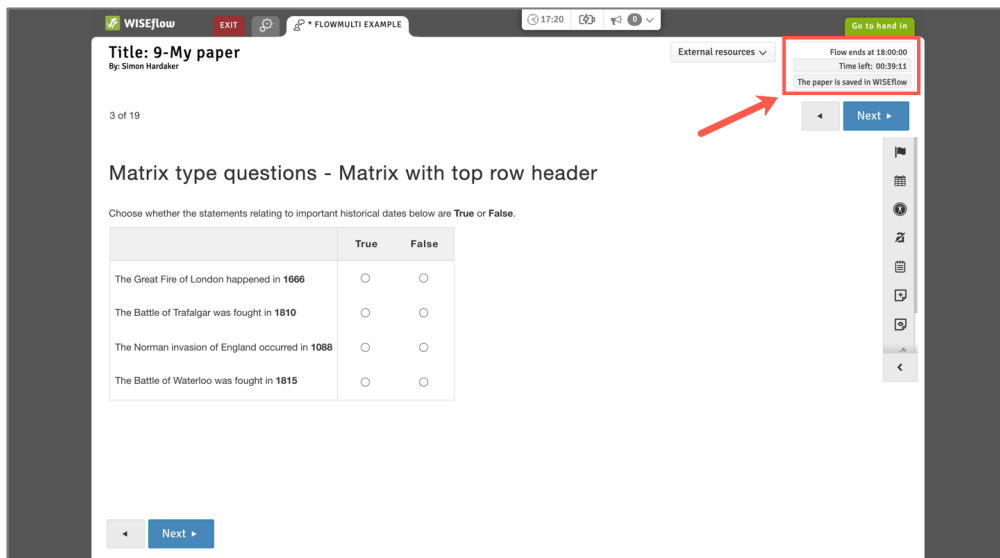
WISEflow EXIT * FLOWMULTI EXAMPLE 17:20 0 Go to hand in

Title: 9-My paper
By: Simon Hardaker

External resources

Flow ends at 18:00:00
Time left: 00:39:11
The paper is saved in WISEflow

3 of 19

◄ Next ►

Matrix type questions - Matrix with top row header

Choose whether the statements relating to important historical dates below are **True** or **False**.

| | True | False |
|---|---|---|
| The Great Fire of London happened in **1666** | ○ | ○ |
| The Battle of Trafalgar was fought in **1810** | ○ | ○ |
| The Norman invasion of England occurred in **1088** | ○ | ○ |
| The Battle of Waterloo was fought in **1815** | ○ | ○ |

◄ Next ►